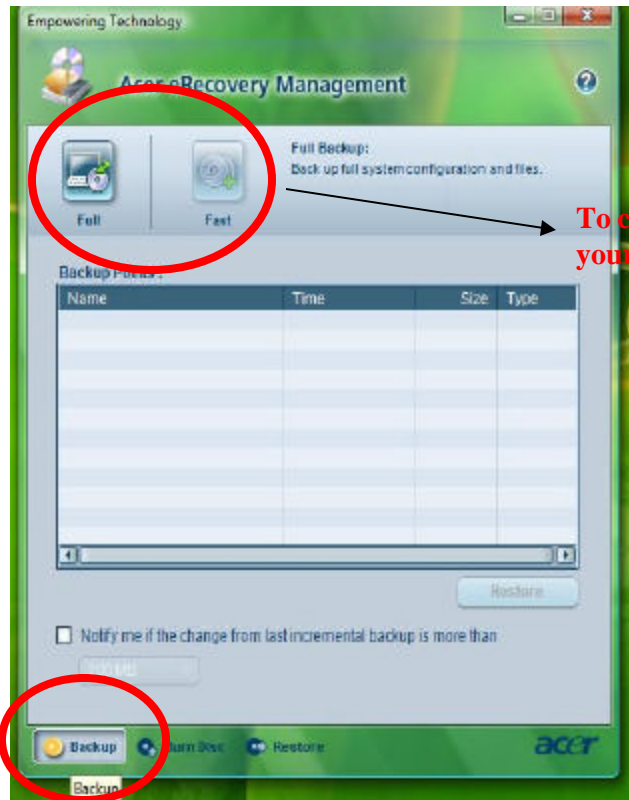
Empowering Technology

Acer eRecovery Management

Full

Fast

Full Backup:
Back up full system configuration and files.

To c
your

Backup Points:

| Name | Time | Size | Type |
|---|---|---|---|
| | | | |

Restore

Notify me if the change from last incremental backup is more than

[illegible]

Backup

Burn Disc

Restore

acer

Backup